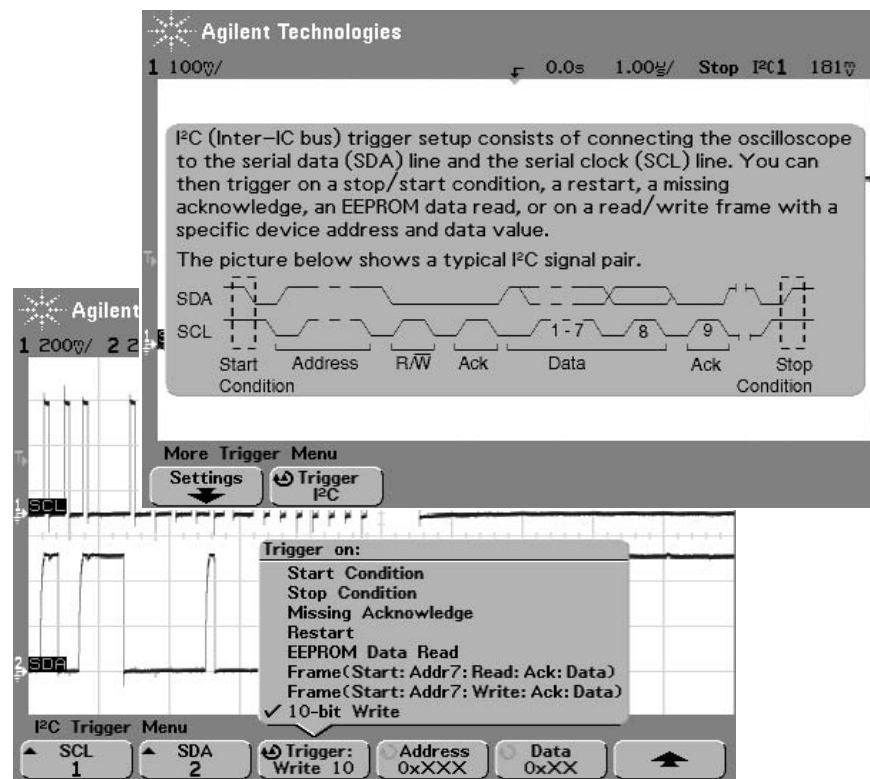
Agilent Technologies
1 100mV/ 0.0s 1.00µs/ Stop I²C1 181mV

I²C (Inter–IC bus) trigger setup consists of connecting the oscilloscope to the serial data (SDA) line and the serial clock (SCL) line. You can then trigger on a stop/start condition, a restart, a missing acknowledge, an EEPROM data read, or on a read/write frame with a specific device address and data value.

The picture below shows a typical I²C signal pair.

SDA
SCL
1-7 8 9
Start Condition Address R/$\overline{W}$ Ack Data Ack Stop Condition

More Trigger Menu
Settings
Trigger I²C

Agilent
1 200mV/ 2 2
SCL
SDA

Trigger on:
Start Condition
Stop Condition
Missing Acknowledge
Restart
EEPROM Data Read
Frame(Start: Addr7: Read: Ack: Data)
Frame(Start: Addr7: Write: Ack: Data)
✓ 10-bit Write

I²C Trigger Menu
SCL 1
SDA 2
Trigger: Write 10
Address 0xXXX
Data 0xXX